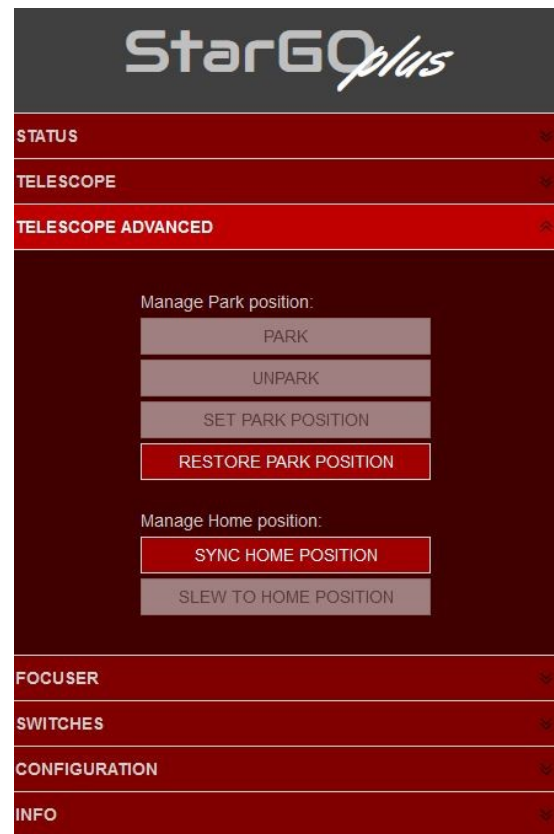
StarGO plus

STATUS

TELESCOPE

TELESCOPE ADVANCED

Manage Park position:

PARK

UNPARK

SET PARK POSITION

RESTORE PARK POSITION

Manage Home position:

SYNC HOME POSITION

SLEW TO HOME POSITION

FOCUSER

SWITCHES

CONFIGURATION

INFO